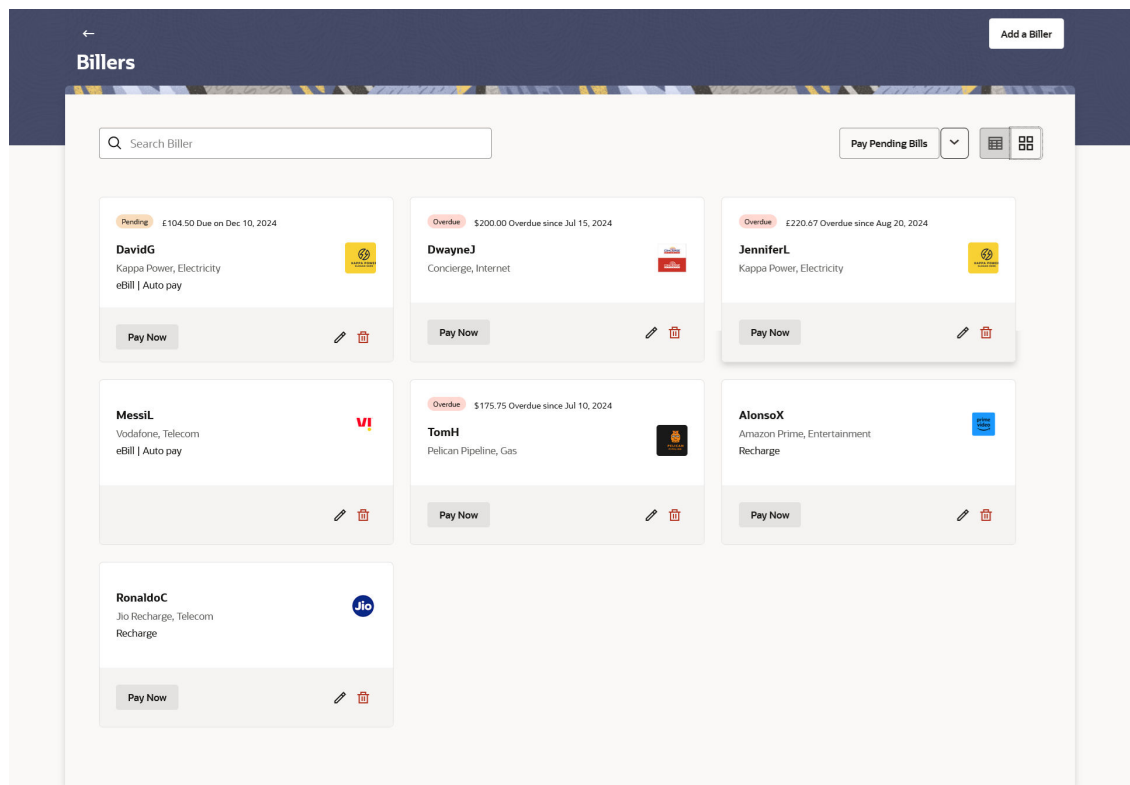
←
Billers

Add a Biller

Search Biller

Pay Pending Bills

Pending £104.50 Due on Dec 10, 2024
DavidG
Kappa Power, Electricity
eBill | Auto pay
Pay Now

Overdue $200.00 Overdue since Jul 15, 2024
DwayneJ
Concierge, Internet
Pay Now

Overdue £220.67 Overdue since Aug 20, 2024
JenniferL
Kappa Power, Electricity
Pay Now

MessiL
Vodafone, Telecom
eBill | Auto pay

Overdue $175.75 Overdue since Jul 10, 2024
TomH
Pelican Pipeline, Gas
Pay Now

AlonsoX
Amazon Prime, Entertainment
Recharge
Pay Now

RonaldoC
Jio Recharge, Telecom
Recharge
Pay Now